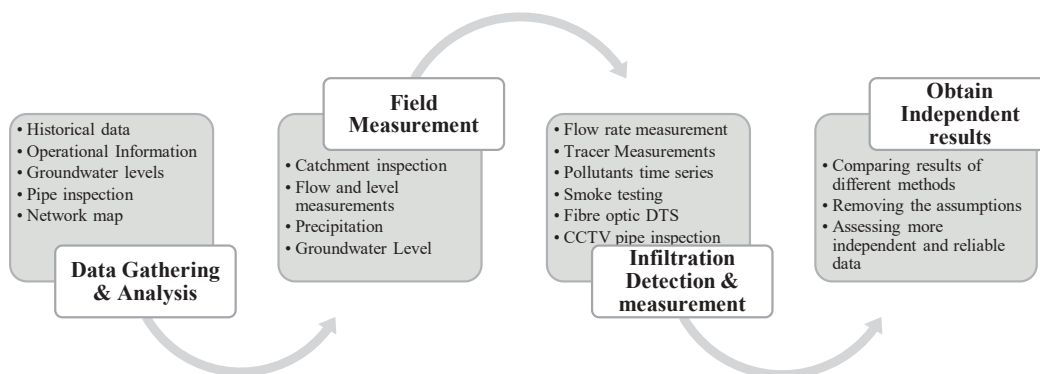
• Historical data
• Operational Information
• Groundwater levels
• Pipe inspection
• Network map

Data Gathering & Analysis

Field Measurement

• Catchment inspection
• Flow and level measurements
• Precipitation
• Groundwater Level

• Flow rate measurement
• Tracer Measurements
• Pollutants time series
• Smoke testing
• Fibre optic DTS
• CCTV pipe inspection

Infiltration Detection & measurement

Obtain Independent results

• Comparing results of different methods
• Removing the assumptions
• Assessing more independent and reliable data